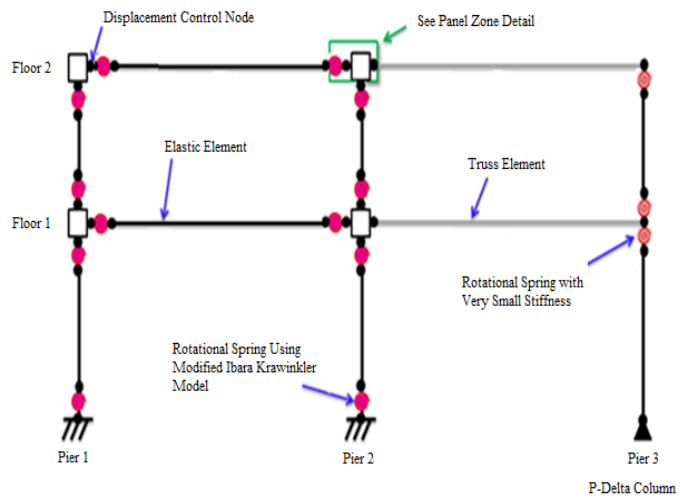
Displacement Control Node

See Panel Zone Detail

Floor 2

Elastic Element

Truss Element

Floor 1

Rotational Spring with Very Small Stiffness

Rotational Spring Using Modified Ibara Krawinkler Model

Pier 1

Pier 2

Pier 3

P-Delta Column